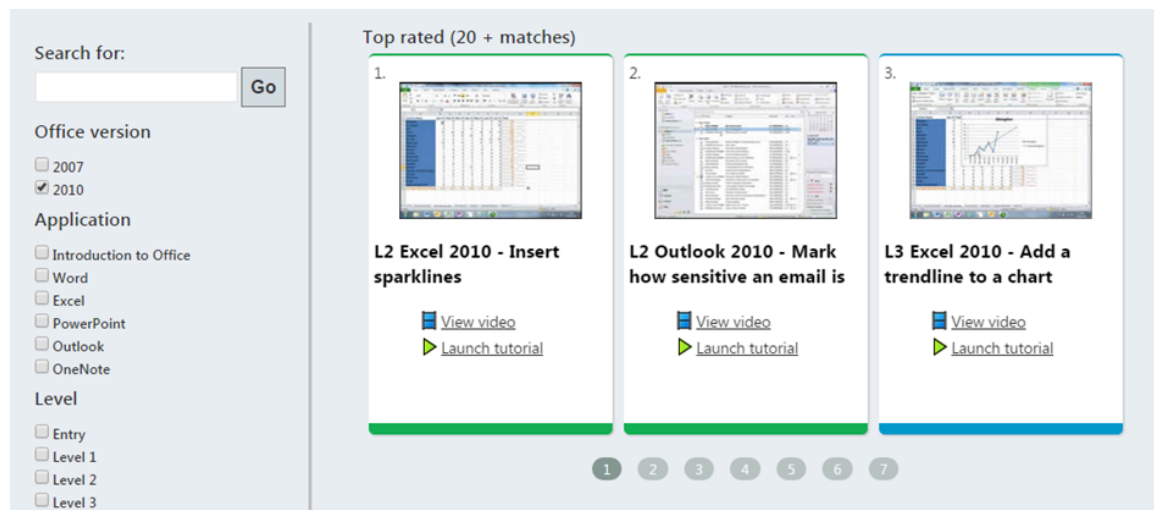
Search for:

Go

Office version

2007
2010

Application

Introduction to Office
Word
Excel
PowerPoint
Outlook
OneNote

Level

Entry
Level 1
Level 2
Level 3

Top rated (20 + matches)

1.

L2 Excel 2010 - Insert sparklines

View video
Launch tutorial

2.

L2 Outlook 2010 - Mark how sensitive an email is

View video
Launch tutorial

3.

L3 Excel 2010 - Add a trendline to a chart

View video
Launch tutorial

1 2 3 4 5 6 7